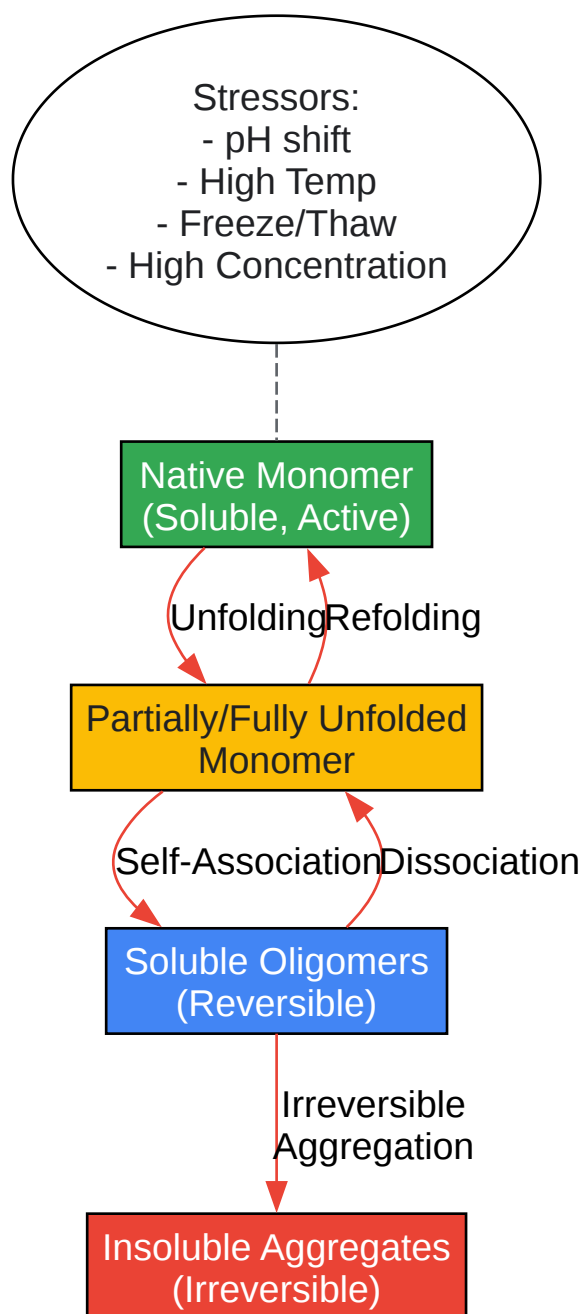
Stressors:
- pH shift
- High Temp
- Freeze/Thaw
- High Concentration

Native Monomer
(Soluble, Active)

Unfolding

Refolding

Partially/Fully Unfolded
Monomer

Self-Association

Dissociation

Soluble Oligomers
(Reversible)

Irreversible
Aggregation

Insoluble Aggregates
(Irreversible)